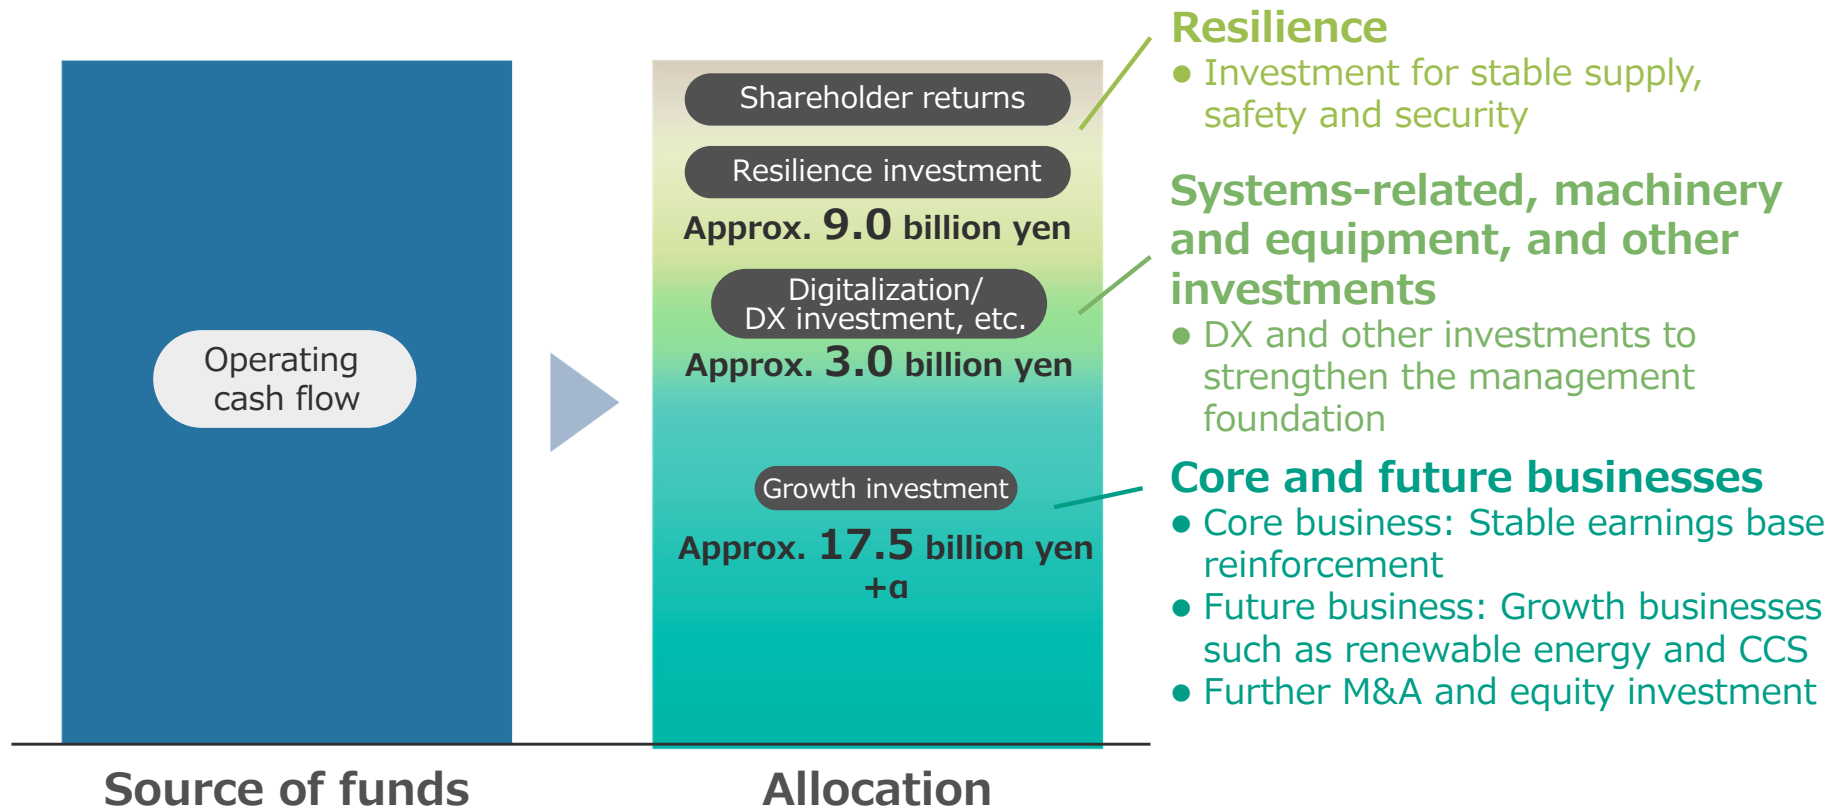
Operating cash flow

Shareholder returns

Resilience investment

Approx. 9.0 billion yen

Digitalization/ DX investment, etc.

Approx. 3.0 billion yen

Growth investment

Approx. 17.5 billion yen +α

Source of funds

Allocation

Resilience
● Investment for stable supply, safety and security

Systems-related, machinery and equipment, and other investments
● DX and other investments to strengthen the management foundation

Core and future businesses
● Core business: Stable earnings base reinforcement
● Future business: Growth businesses such as renewable energy and CCS
● Further M&A and equity investment